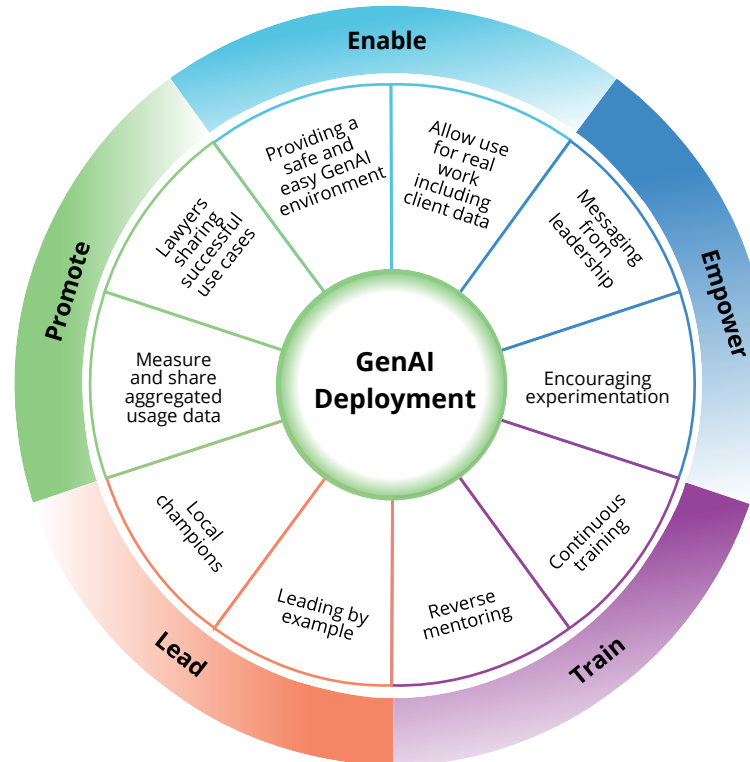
Enable

Providing a safe and easy GenAI environment

Allow use for real work including client data

Empower

Messaging from leadership

Encouraging experimentation

Train

Continuous training

Reverse mentoring

Lead

Leading by example

Local champions

Promote

Measure and share aggregated usage data

Lawyers sharing successful use cases

GenAI Deployment